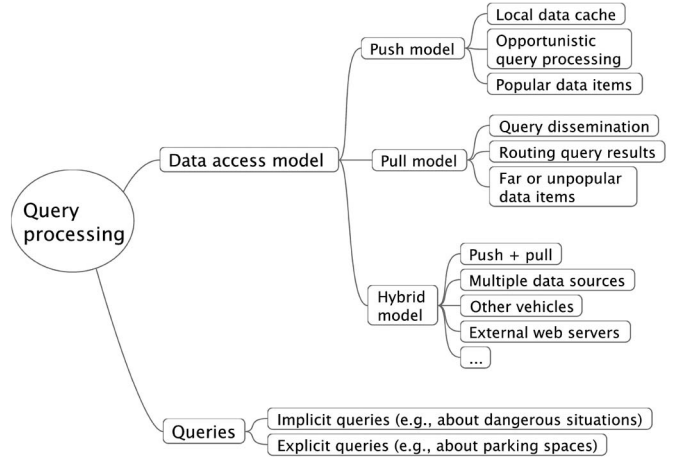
Query processing

Data access model

Push model
Local data cache
Opportunistic query processing
Popular data items

Pull model
Query dissemination
Routing query results
Far or unpopular data items

Hybrid model
Push + pull
Multiple data sources
Other vehicles
External web servers
...

Queries
Implicit queries (e.g., about dangerous situations)
Explicit queries (e.g., about parking spaces)